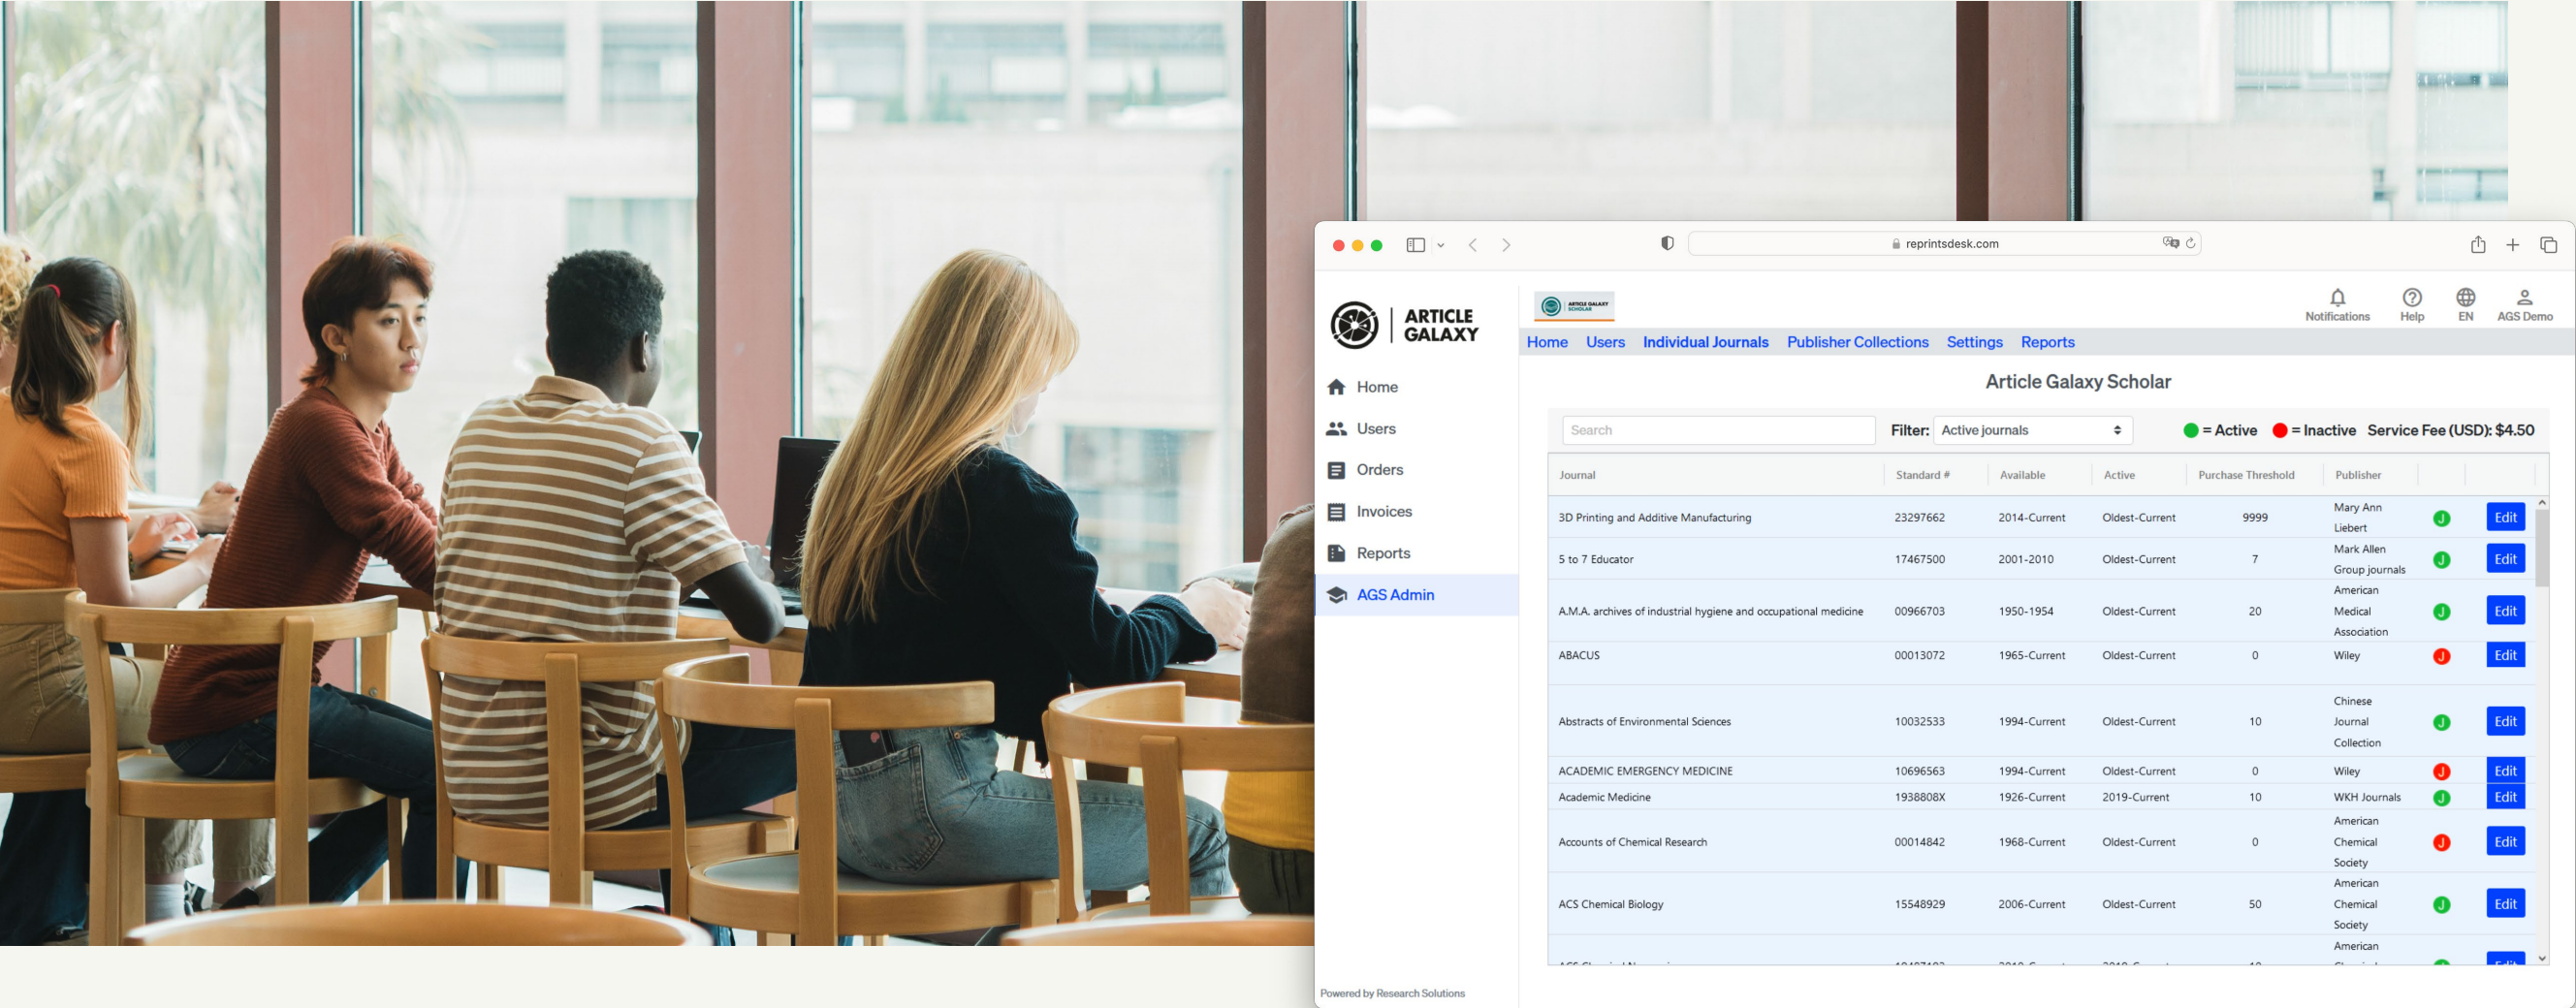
reprintsdesk.com

ARTICLE GALAXY

Home
Users
Orders
Invoices
Reports
AGS Admin

Notifications Help EN AGS Demo

Home Users Individual Journals Publisher Collections Settings Reports

Article Galaxy Scholar

Search Filter: Active journals = Active = Inactive Service Fee (USD): $4.50

| Journal | Standard # | Available | Active | Purchase Threshold | Publisher | | |
|---|---|---|---|---|---|---|---|
| 3D Printing and Additive Manufacturing | 23297662 | 2014-Current | Oldest-Current | 9999 | Mary Ann Liebert | J | Edit |
| 5 to 7 Educator | 17467500 | 2001-2010 | Oldest-Current | 7 | Mark Allen Group journals | J | Edit |
| A.M.A. archives of industrial hygiene and occupational medicine | 00966703 | 1950-1954 | Oldest-Current | 20 | American Medical Association | J | Edit |
| ABACUS | 00013072 | 1965-Current | Oldest-Current | 0 | Wiley | J | Edit |
| Abstracts of Environmental Sciences | 10032533 | 1994-Current | Oldest-Current | 10 | Chinese Journal Collection | J | Edit |
| ACADEMIC EMERGENCY MEDICINE | 10696563 | 1994-Current | Oldest-Current | 0 | Wiley | J | Edit |
| Academic Medicine | 1938808X | 1926-Current | 2019-Current | 10 | WKH Journals | J | Edit |
| Accounts of Chemical Research | 00014842 | 1968-Current | Oldest-Current | 0 | American Chemical Society | J | Edit |
| ACS Chemical Biology | 15548929 | 2006-Current | Oldest-Current | 50 | American Chemical Society | J | Edit |
| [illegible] | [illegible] | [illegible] | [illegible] | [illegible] | American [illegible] | | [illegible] |

Powered by Research Solutions